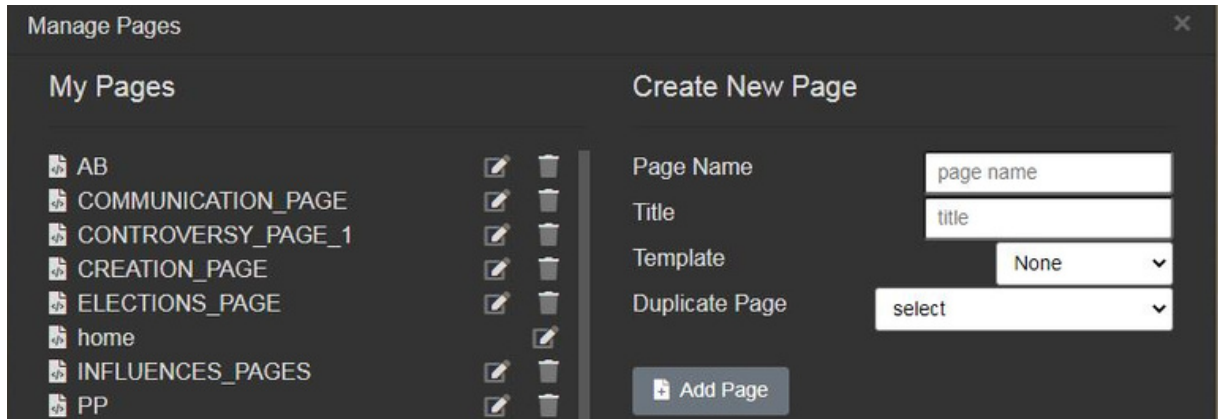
Manage Pages

×

My Pages

AB
COMMUNICATION_PAGE
CONTROVERSY_PAGE_1
CREATION_PAGE
ELECTIONS_PAGE
home
INFLUENCES_PAGES
PP

Create New Page

Page Name page name
Title title
Template None
Duplicate Page select

Add Page